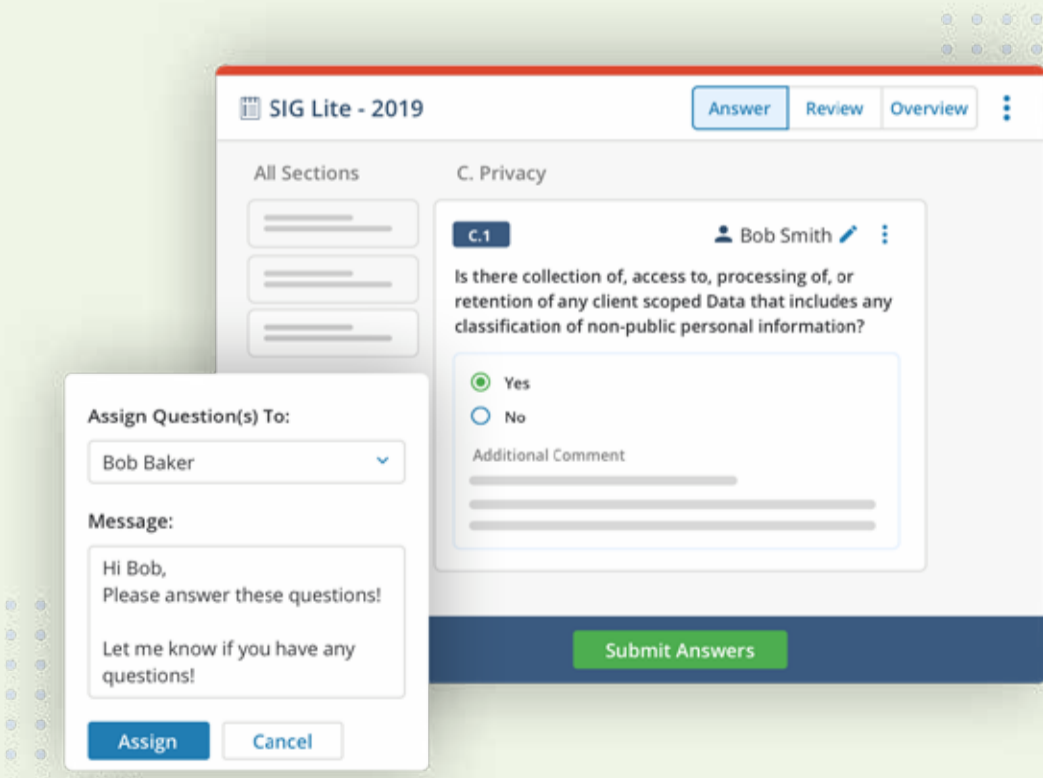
SIG Lite - 2019

Answer Review Overview

All Sections

C. Privacy

C.1

Bob Smith

Is there collection of, access to, processing of, or retention of any client scoped Data that includes any classification of non-public personal information?

Yes

No

Additional Comment

Assign Question(s) To:

Bob Baker

Message:

Hi Bob,
Please answer these questions!

Let me know if you have any questions!

Assign Cancel

Submit Answers